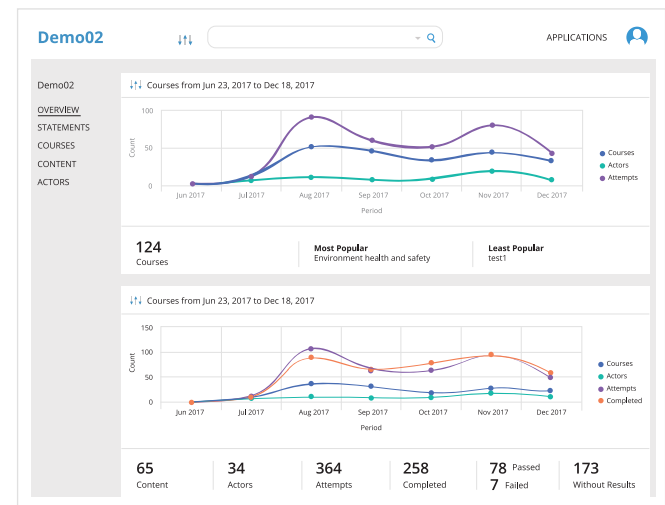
Demo02

APPLICATIONS

Demo02

OVERVIEW
STATEMENTS
COURSES
CONTENT
ACTORS

Courses from Jun 23, 2017 to Dec 18, 2017

100
50
0
Count
Jun 2017 Jul 2017 Aug 2017 Sep 2017 Oct 2017 Nov 2017 Dec 2017
Period

Courses
Actors
Attempts

124
Courses

Most Popular
Environment health and safety

Least Popular
test1

Courses from Jun 23, 2017 to Dec 18, 2017

150
100
50
0
Count
Jun 2017 Jul 2017 Aug 2017 Sep 2017 Oct 2017 Nov 2017 Dec 2017
Period

Courses
Actors
Attempts
Completed

65
Content

34
Actors

364
Attempts

258
Completed

78 Passed
7 Failed

173
Without Results